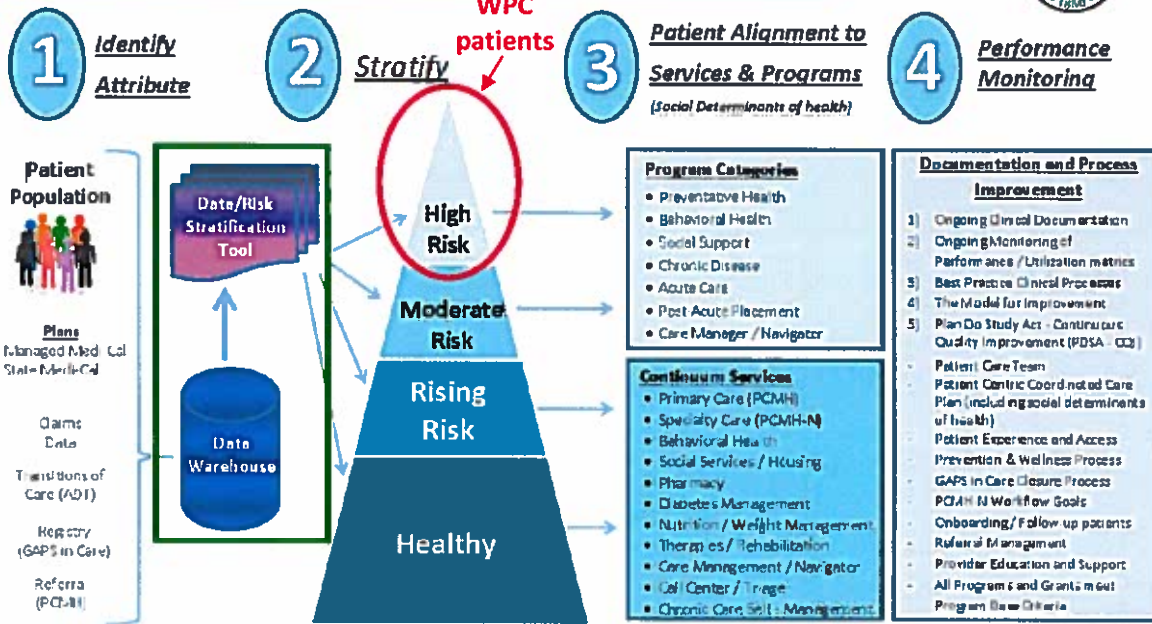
1 Identify Attribute

2 Stratify

WPC patients

3 Patient Alignment to Services & Programs
(Social Determinants of health)

4 Performance Monitoring

Patient Population

Plans
Managed Medi-Cal
State Medi-Cal

Claims Data

Transitions of Care (ADT)

Registry (GAPS in Care)

Referral (PCMH)

Data/Risk Stratification Tool

Data Warehouse

High Risk

Moderate Risk

Rising Risk

Healthy

Program Categories
• Preventative Health
• Behavioral Health
• Social Support
• Chronic Disease
• Acute Care
• Post Acute Placement
• Care Manager / Navigator

Continuum Services
• Primary Care (PCMH)
• Specialty Care (PCMH-N)
• Behavioral Health
• Social Services / Housing
• Pharmacy
• Diabetes Management
• Nutrition / Weight Management
• Therapies / Rehabilitation
• Care Management / Navigator
• Call Center / Triage
• Chronic Care Self - Management

Documentation and Process Improvement
1) Ongoing Clinical Documentation
2) Ongoing Monitoring of Performance / Utilization metrics
3) Best Practice Clinical Processes
4) The Model for Improvement
5) Plan Do Study Act - Continuous Quality Improvement (PDSA - CQI)
- Patient Care Team
- Patient Centric Coordinated Care Plan (including social determinants of health)
- Patient Experience and Access
- Prevention & Wellness Process
- GAPS in Care Closure Process
- PCMH-N Workflow Goals
- Onboarding / Follow-up patients
- Referral Management
- Provider Education and Support
- All Programs and Grants meet Program Base Criteria